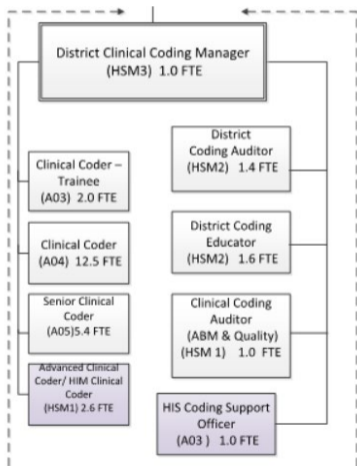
District Clinical Coding Manager
(HSM3) 1.0 FTE

Clinical Coder – Trainee
(A03) 2.0 FTE

Clinical Coder
(A04) 12.5 FTE

Senior Clinical Coder
(A05)5.4 FTE

Advanced Clinical Coder/ HIM Clinical Coder
(HSM1) 2.6 FTE

District Coding Auditor
(HSM2) 1.4 FTE

District Coding Educator
(HSM2) 1.6 FTE

Clinical Coding Auditor
(ABM & Quality)
(HSM 1) 1.0 FTE

HIS Coding Support Officer
(A03 ) 1.0 FTE